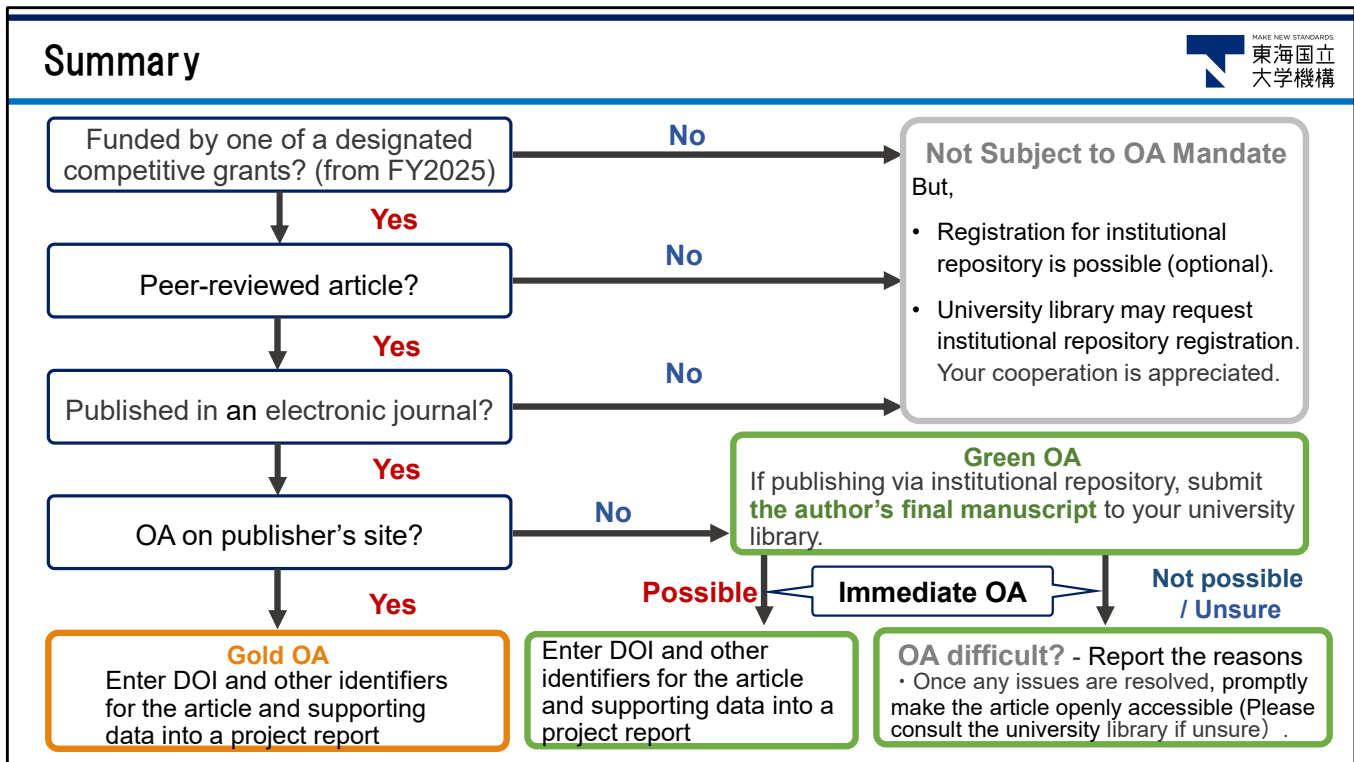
Summary

MAKE NEW STANDARDS.
東海国立大学機構

Funded by one of a designated competitive grants? (from FY2025)

No

Not Subject to OA Mandate
But,

• Registration for institutional repository is possible (optional).
• University library may request institutional repository registration. Your cooperation is appreciated.

Yes

Peer-reviewed article?

No

Yes

Published in an electronic journal?

No

Yes

OA on publisher's site?

No

Green OA
If publishing via institutional repository, submit the author's final manuscript to your university library.

Yes

Possible

Immediate OA

Not possible / Unsure

Gold OA
Enter DOI and other identifiers for the article and supporting data into a project report

Enter DOI and other identifiers for the article and supporting data into a project report

OA difficult? - Report the reasons
・Once any issues are resolved, promptly make the article openly accessible (Please consult the university library if unsure）.